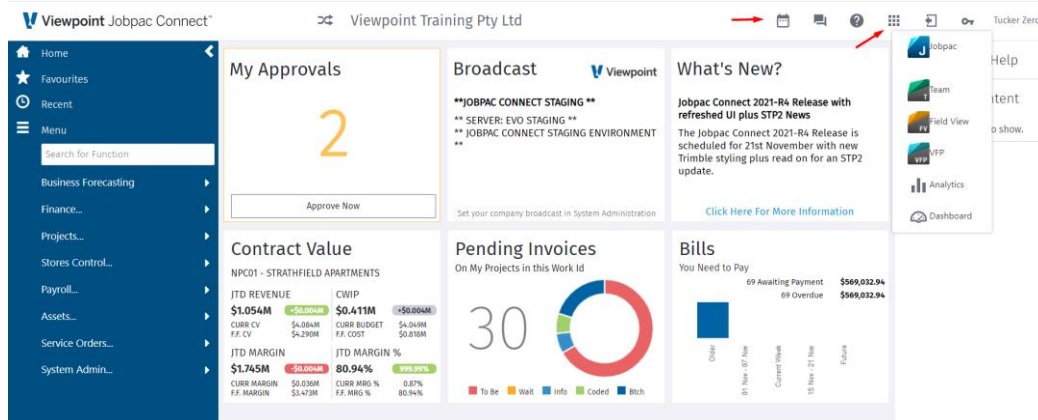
Viewpoint Jobpac Connect™

Viewpoint Training Pty Ltd

Tucker Zero

Home
Favourites
Recent
Menu
Search for Function
Business Forecasting
Finance...
Projects...
Stores Control...
Payroll...
Assets...
Service Orders...
System Admin...

My Approvals

2

Approve Now

Broadcast

Viewpoint

**JOBPAC CONNECT STAGING **
** SERVER: EVO STAGING **
** JOBPAC CONNECT STAGING ENVIRONMENT **

Set your company broadcast in System Administration

What's New?

Jobpac Connect 2021-R4 Release with refreshed UI plus STP2 News

The Jobpac Connect 2021-R4 Release is scheduled for 21st November with new Trimble styling plus read on for an STP2 update.

Click Here For More Information

Help

ntent

o show.

J Jobpac
T Team
FV Field View
VFP VFP
Analytics
Dashboard

Contract Value

NPC01 - STRATHFIELD APARTMENTS

JTD REVENUE
$1.054M +$0.004M
CURR CV $4.084M
F.F. CV $4.290M

CWIP
$0.411M +$0.004M
CURR BUDGET $4.049M
F.F. COST $0.818M

JTD MARGIN
$1.745M -$0.004M
CURR MARGIN $0.036M
F.F. MARGIN $3.473M

JTD MARGIN %
80.94% 999.99%
CURR MRG % 0.87%
F.F. MRG % 80.94%

Pending Invoices

On My Projects in this Work Id

30

To Be Wait Info Coded Btch

Bills

You Need to Pay

69 Awaiting Payment $569,032.94
69 Overdue $569,032.94

Older
01 Nov - 07 Nov
Current Week
15 Nov - 21 Nov
Future